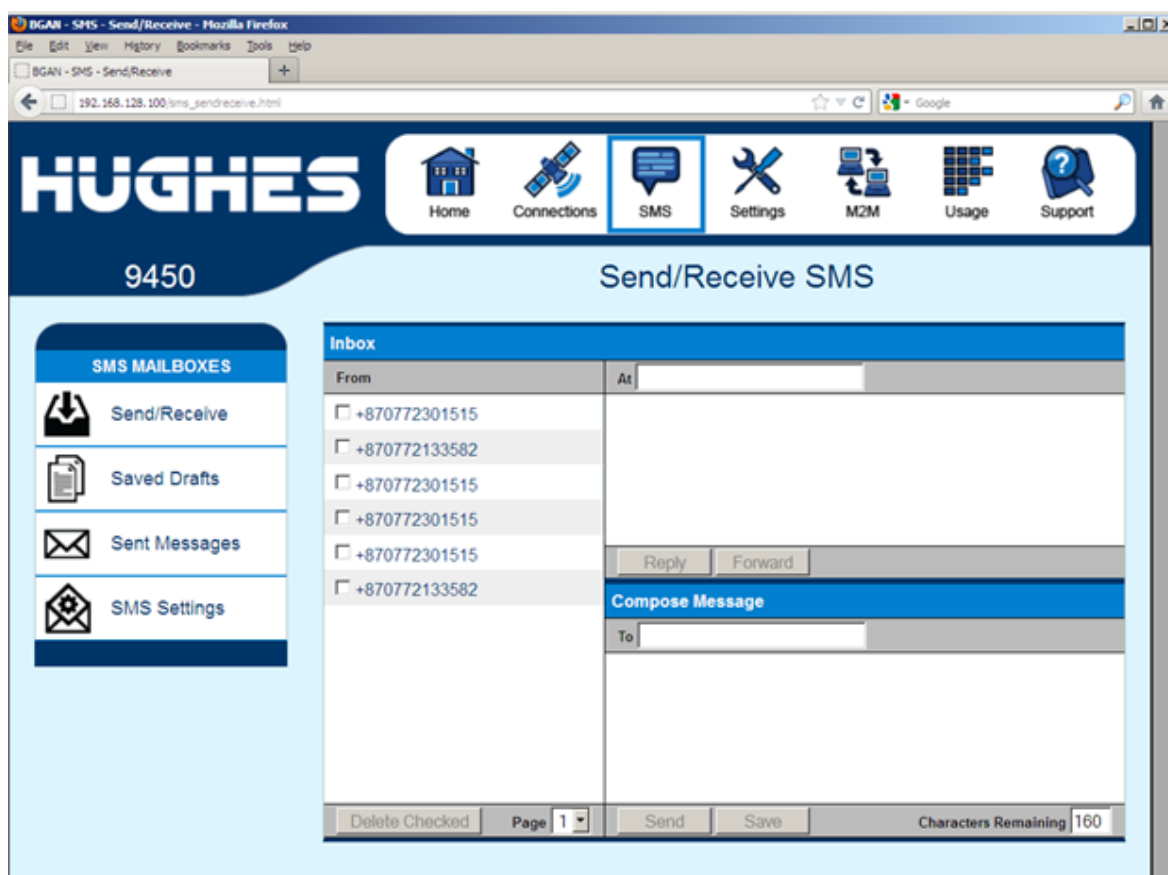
BGAN - SMS - Send/Receive - Mozilla Firefox

File Edit View History Bookmarks Tools Help

BGAN - SMS - Send/Receive

192.168.128.100/sms_sendreceive.html

Google

HUGHES

Home Connections SMS Settings M2M Usage Support

9450

Send/Receive SMS

SMS MAILBOXES

Send/Receive

Saved Drafts

Sent Messages

SMS Settings

Inbox

From

+870772301515
+870772133582
+870772301515
+870772301515
+870772301515
+870772133582

At

Reply Forward

Compose Message

To

Delete Checked Page 1

Send Save

Characters Remaining 160